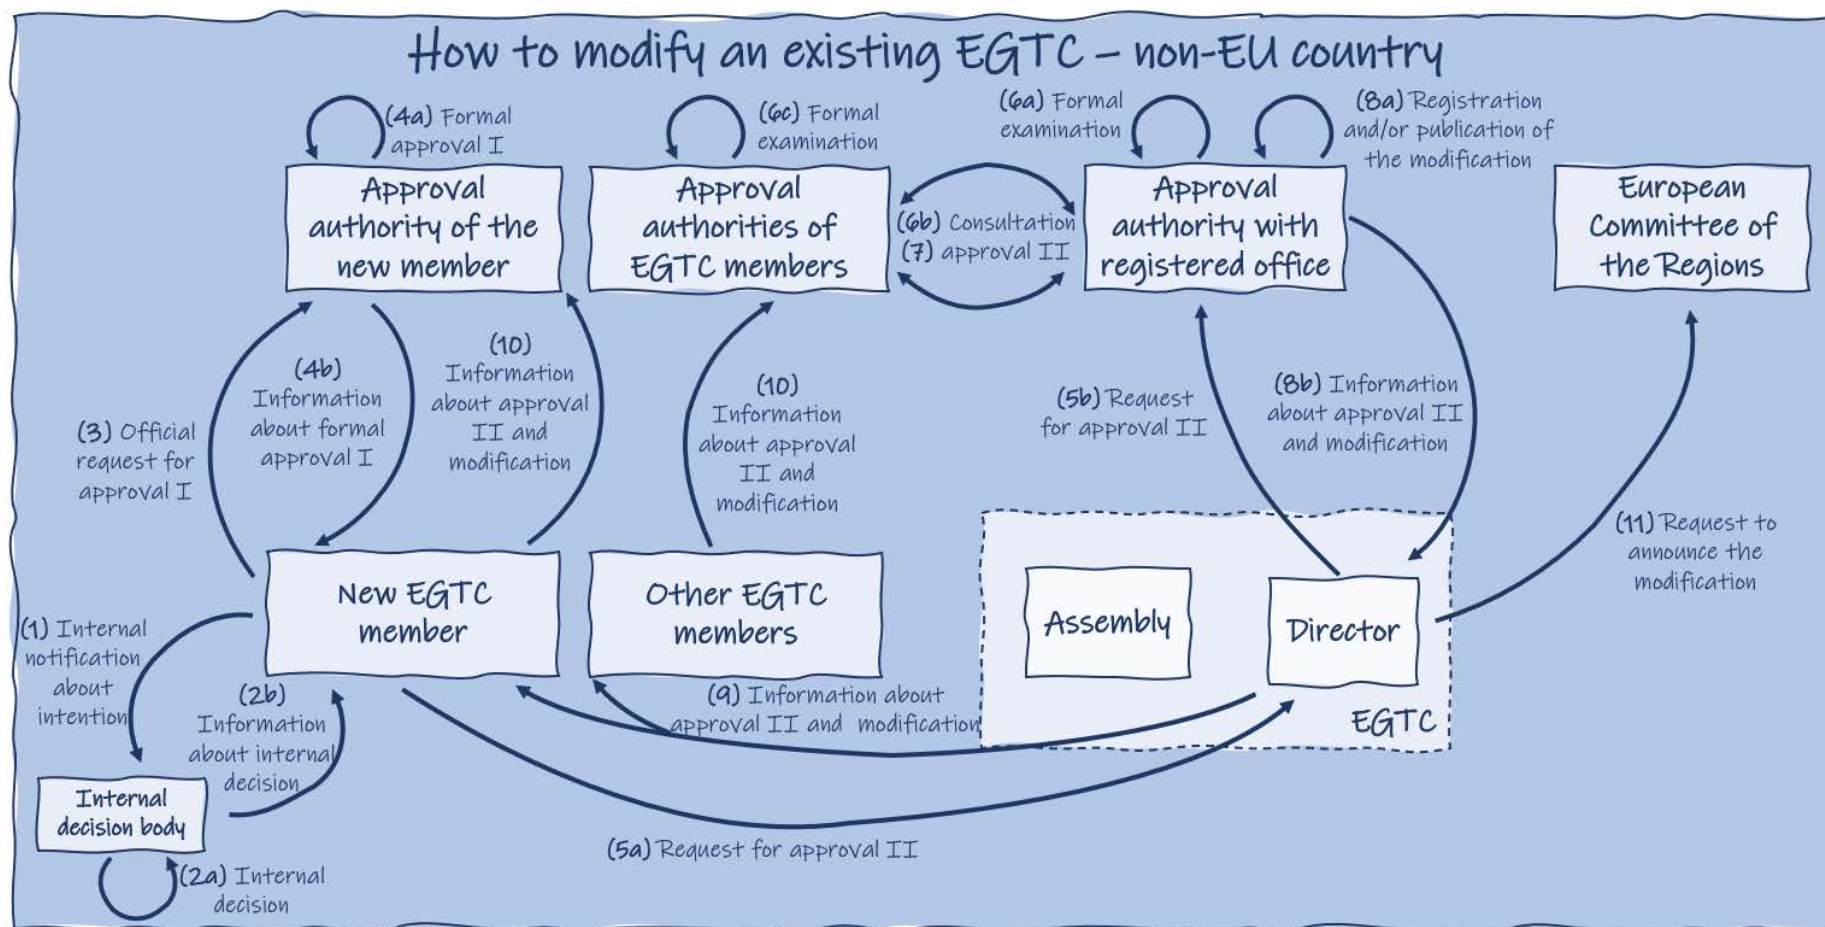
How to modify an existing EGTC – non-EU country

(4a) Formal approval I

(6c) Formal examination

(6a) Formal examination

(8a) Registration and/or publication of the modification

Approval authority of the new member

Approval authorities of EGTC members

(6b) Consultation
(7) approval II

Approval authority with registered office

European Committee of the Regions

(3) Official request for approval I

(4b) Information about formal approval I

(10) Information about approval II and modification

(10) Information about approval II and modification

(5b) Request for approval II

(8b) Information about approval II and modification

(11) Request to announce the modification

New EGTC member

Other EGTC members

Assembly

Director

EGTC

(1) Internal notification about intention

(2b) Information about internal decision

(9) Information about approval II and modification

Internal decision body

(2a) Internal decision

(5a) Request for approval II